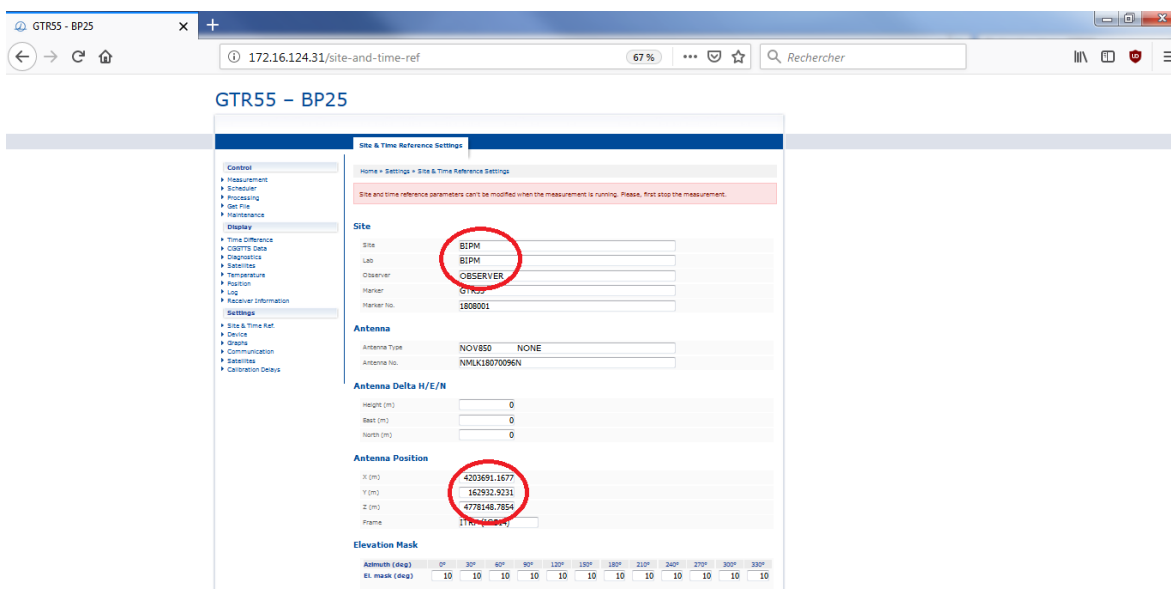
GTR55 - BP25

172.16.124.31/site-and-time-ref

67 %

Rechercher

GTR55 – BP25

Site & Time Reference Settings

Control
Measurement
Scheduler
Processing
Get File
Maintenance

Display
Time Difference
CGGTTS Data
Diagnostics
Satellites
Temperature
Position
Log
Receiver Information

Settings
Site & Time Ref.
Device
Graphs
Communication
Satellites
Calibration Delays

Home » Settings » Site & Time Reference Settings

Site and time reference parameters can't be modified when the measurement is running. Please, first stop the measurement.

Site

| Site | BIPM |
|---|---|
| Lab | BIPM |
| Observer | OBSERVER |
| Marker | GTR55 |
| Marker No. | 1808001 |

Antenna

| Antenna Type | NOV850 NONE |
|---|---|
| Antenna No. | NMLK18070096N |

Antenna Delta H/E/N

| Height (m) | 0 |
|---|---|
| East (m) | 0 |
| North (m) | 0 |

Antenna Position

| X (m) | 4203691.1677 |
|---|---|
| Y (m) | 162932.9231 |
| Z (m) | 4778148.7854 |
| Frame | ITRF(2014) |

Elevation Mask

| Azimuth (deg) | 0° | 30° | 60° | 90° | 120° | 150° | 180° | 210° | 240° | 270° | 300° | 330° |
|---|---|---|---|---|---|---|---|---|---|---|---|---|
| El. mask (deg) | 10 | 10 | 10 | 10 | 10 | 10 | 10 | 10 | 10 | 10 | 10 | 10 |